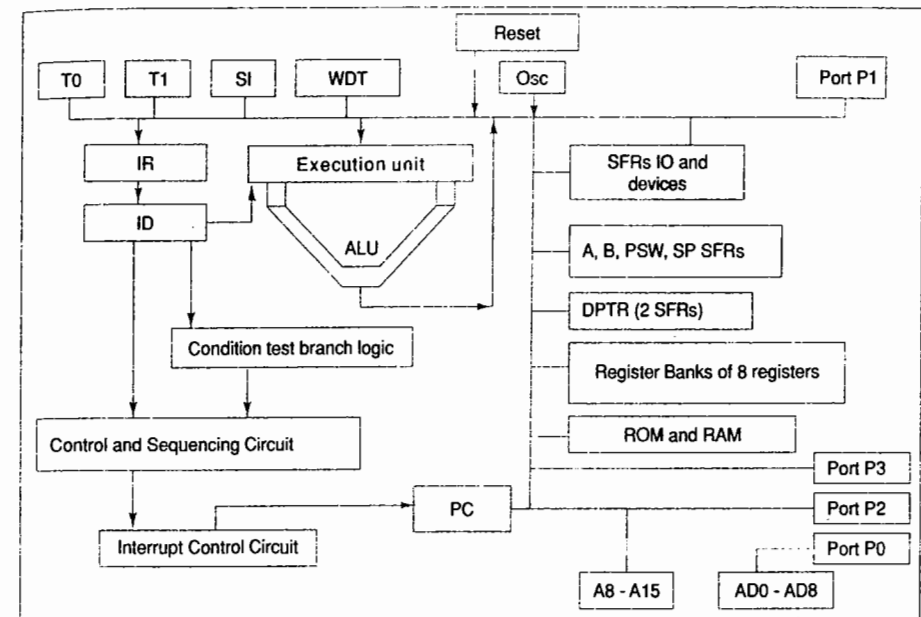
Reset

T0

T1

SI

WDT

Osc

Port P1

IR

Execution unit

SFRs IO and devices

ID

ALU

A, B, PSW, SP SFRs

DPTR (2 SFRs)

Condition test branch logic

Register Banks of 8 registers

Control and Sequencing Circuit

ROM and RAM

Port P3

PC

Port P2

Interrupt Control Circuit

Port P0

A8 - A15

AD0 - AD8